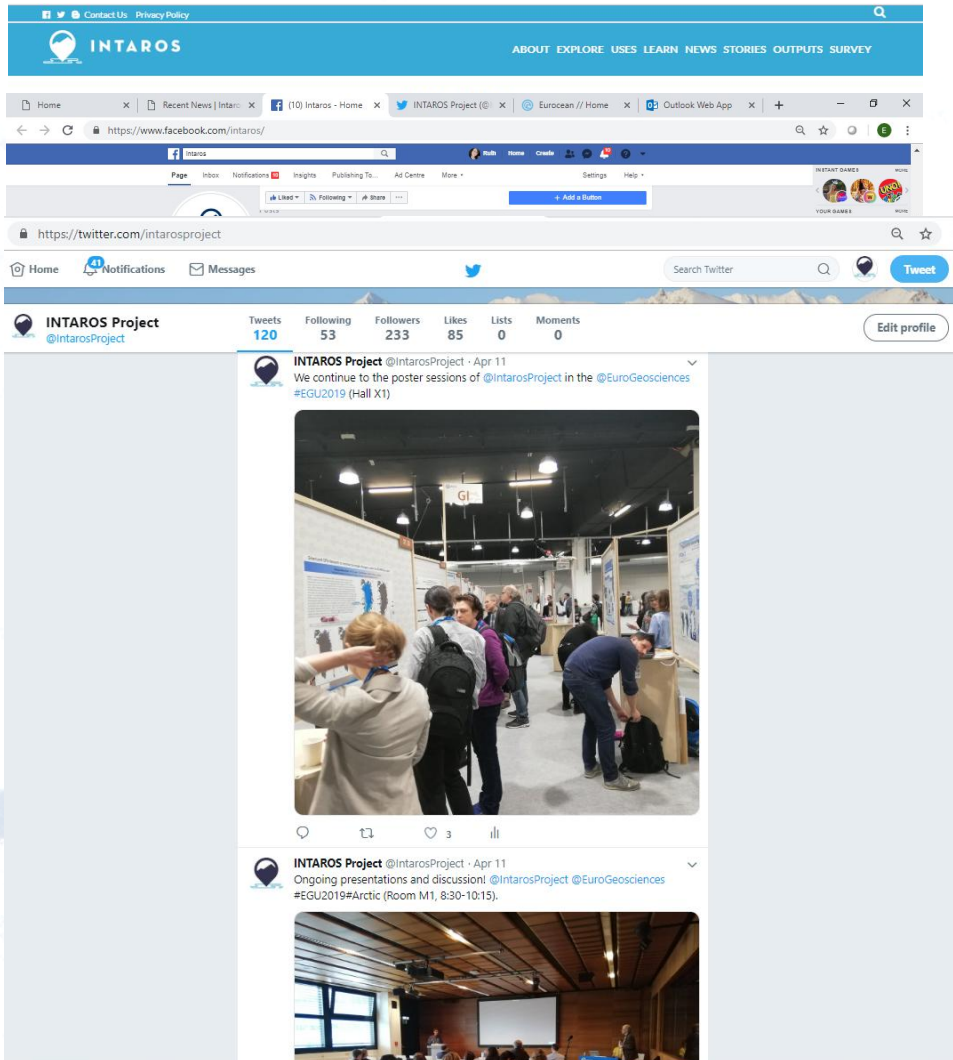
Contact Us Privacy Policy

INTAROS

ABOUT EXPLORE USES LEARN NEWS STORIES OUTPUTS SURVEY

Home | Recent News | Intar | (10) Intaros - Home | INTAROS Project (@ | Eurocean // Home | Outlook Web App

https://www.facebook.com/intaros/

Intaros

Ruth Home Create

Page Inbox Notifications 10 Insights Publishing To... Ad Centre More Settings Help

Liked Following Share ... + Add a Button

INSTANT GAMES More

YOUR GAMES More

https://twitter.com/intarosproject

Home 41 Notifications Messages Search Twitter Tweet

INTAROS Project @IntarosProject

| Tweets | Following | Followers | Likes | Lists | Moments |
|---|---|---|---|---|---|
| 120 | 53 | 233 | 85 | 0 | 0 |

Edit profile

INTAROS Project @IntarosProject · Apr 11
We continue to the poster sessions of @IntarosProject in the @EuroGeosciences #EGU2019 (Hall X1)

GI

3

INTAROS Project @IntarosProject · Apr 11
Ongoing presentations and discussion! @IntarosProject @EuroGeosciences #EGU2019#Arctic (Room M1, 8:30-10:15).